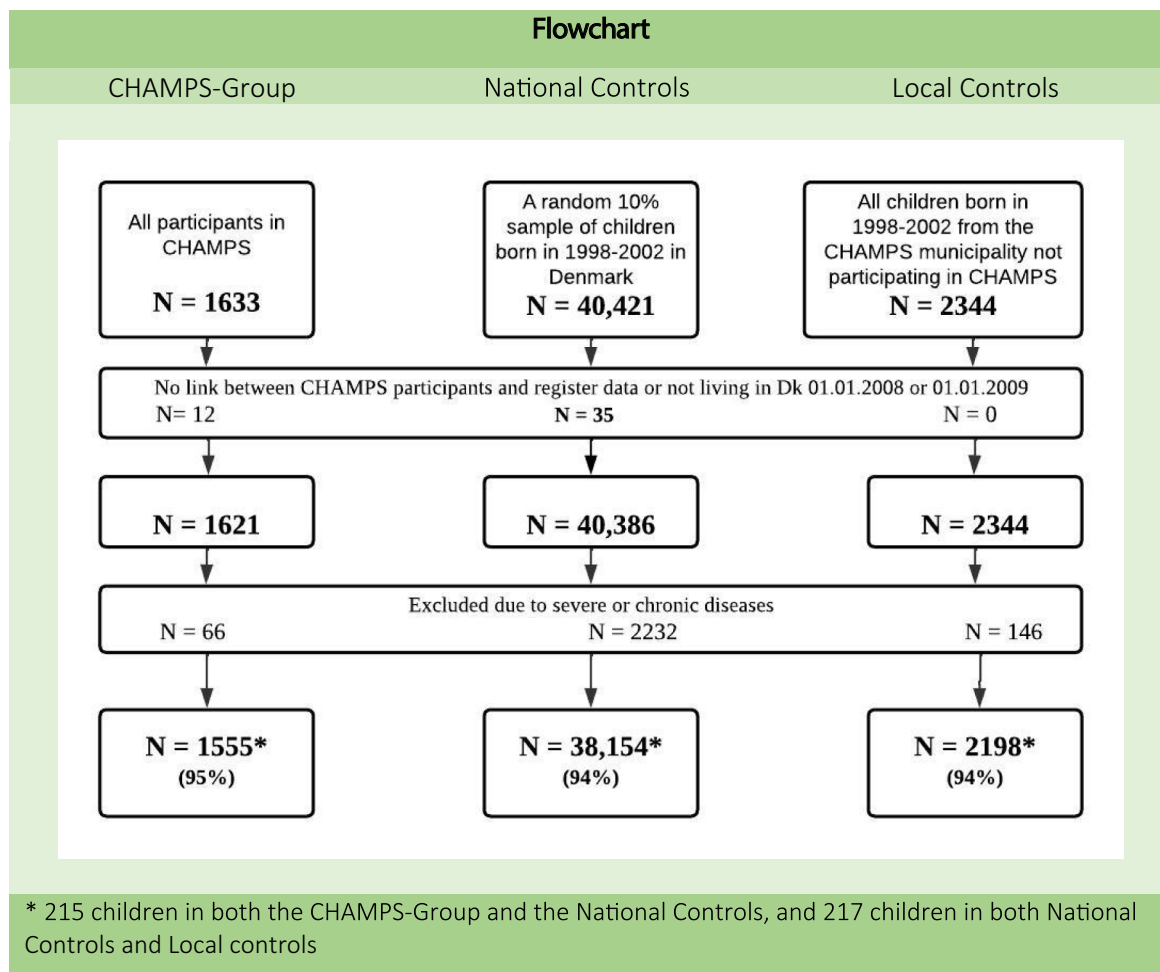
Flowchart

CHAMPS-Group

National Controls

Local Controls

All participants in CHAMPS

N = 1633

A random 10% sample of children born in 1998-2002 in Denmark

N = 40,421

All children born in 1998-2002 from the CHAMPS municipality not participating in CHAMPS

N = 2344

No link between CHAMPS participants and register data or not living in Dk 01.01.2008 or 01.01.2009

N= 12

N = 35

N = 0

N = 1621

N = 40,386

N = 2344

Excluded due to severe or chronic diseases

N = 66

N = 2232

N = 146

N = 1555*
(95%)

N = 38,154*
(94%)

N = 2198*
(94%)

* 215 children in both the CHAMPS-Group and the National Controls, and 217 children in both National Controls and Local controls